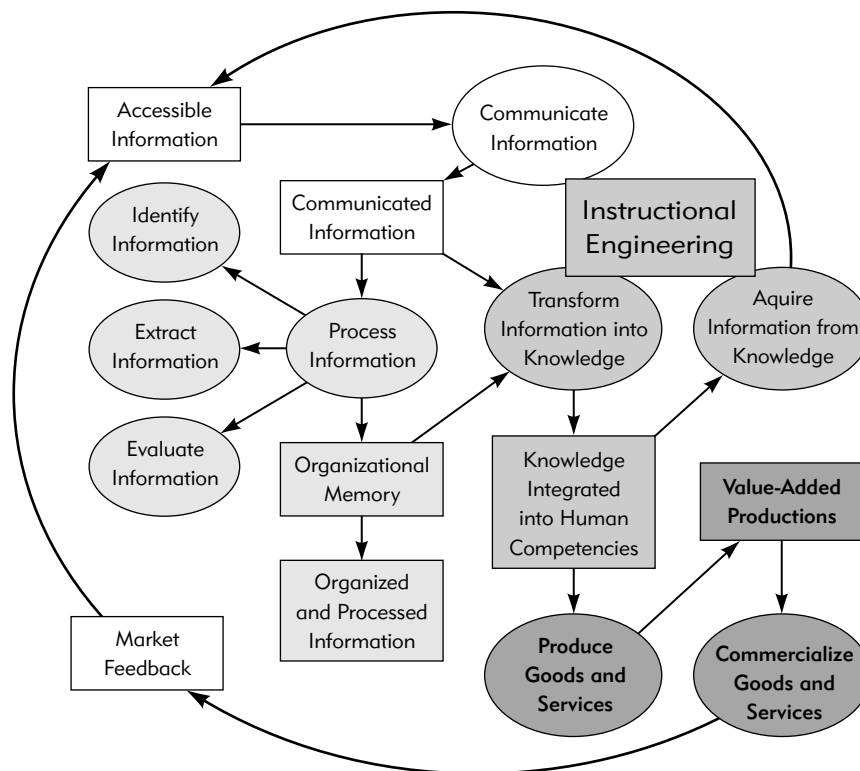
Accessible Information

Communicate Information

Communicated Information

Instructional Engineering

Identify Information

Extract Information

Evaluate Information

Process Information

Transform Information into Knowledge

Aquire Information from Knowledge

Organizational Memory

Organized and Processed Information

Knowledge Integrated into Human Competencies

Value-Added Productions

Market Feedback

Produce Goods and Services

Commercialize Goods and Services